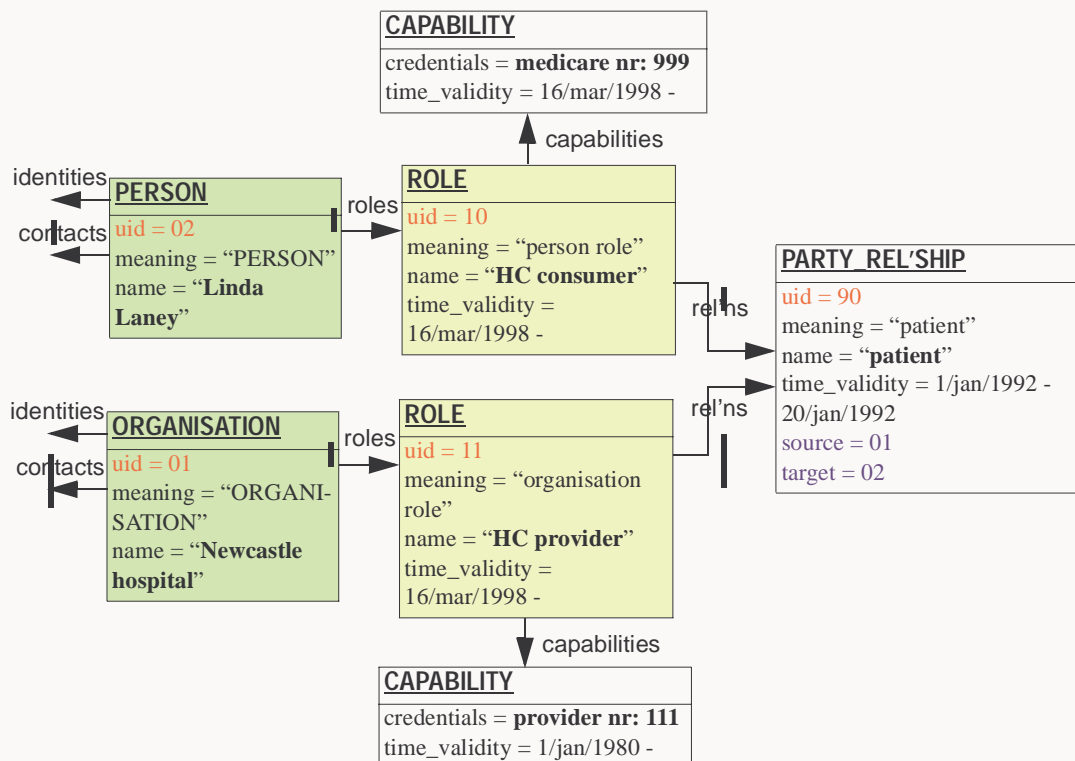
CAPABILITY
credentials = **medicare nr: 999**
time_validity = 16/mar/1998 -

capabilities

identities

contacts

PERSON
uid = 02
meaning = "PERSON"
name = "**Linda Laney**"

roles

ROLE
uid = 10
meaning = "person role"
name = "**HC consumer**"
time_validity = 16/mar/1998 -

rel'ns

PARTY_REL'SHIP
uid = 90
meaning = "patient"
name = "**patient**"
time_validity = 1/jan/1992 - 20/jan/1992
source = 01
target = 02

rel'ns

identities

contacts

ORGANISATION
uid = 01
meaning = "ORGANISATION"
name = "**Newcastle hospital**"

roles

ROLE
uid = 11
meaning = "organisation role"
name = "**HC provider**"
time_validity = 16/mar/1998 -

capabilities

CAPABILITY
credentials = **provider nr: 111**
time_validity = 1/jan/1980 -